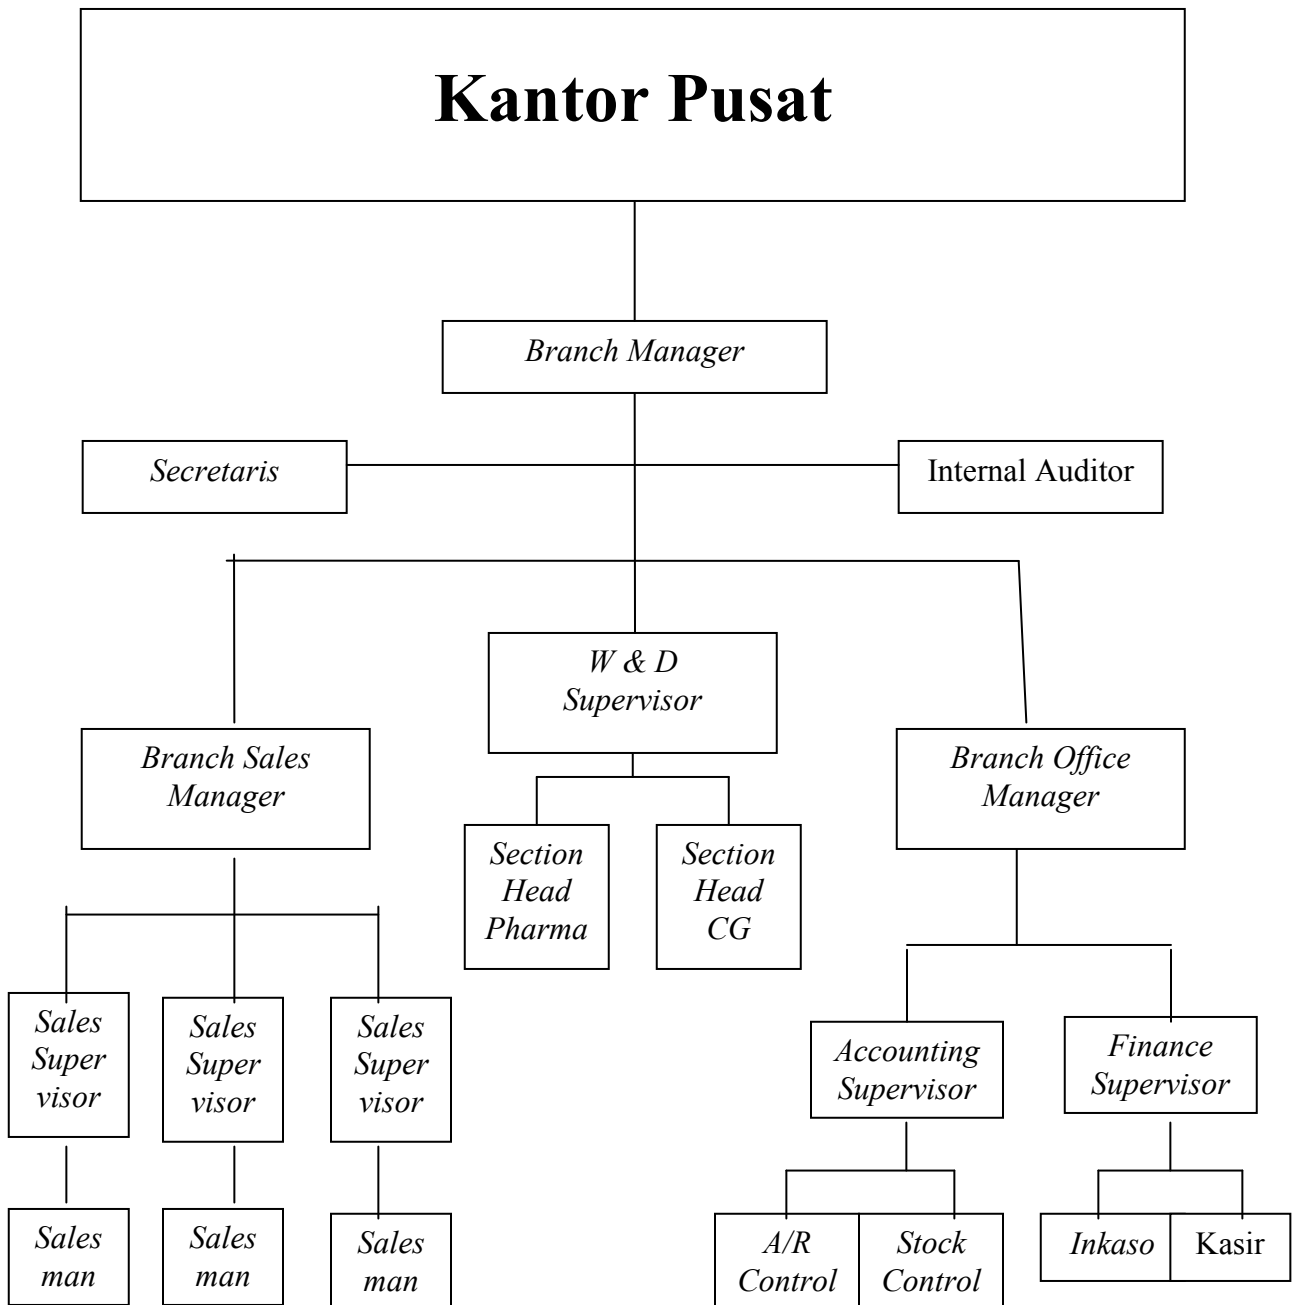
Kantor Pusat

Branch Manager

Secretaris

Internal Auditor

W & D Supervisor

Branch Sales Manager

Branch Office Manager

Section Head Pharma

Section Head CG

Sales Super visor

Sales Super visor

Sales Super visor

Accounting Supervisor

Finance Supervisor

Sales man

Sales man

Sales man

A/R Control

Stock Control

Inkaso

Kasir